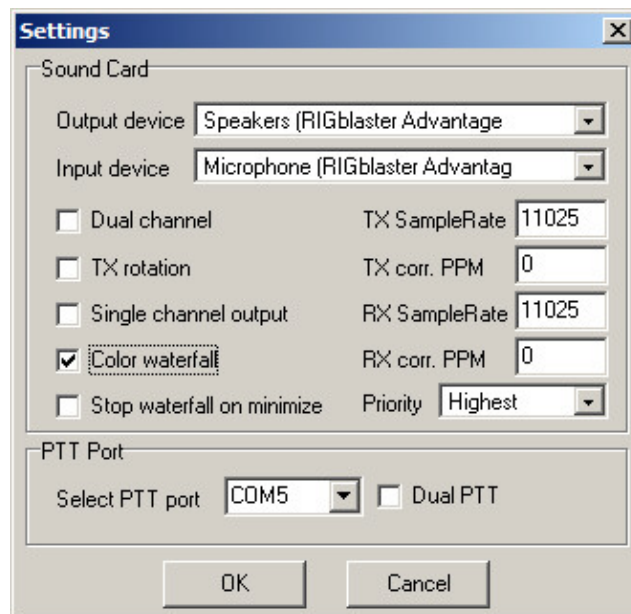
Settings

Sound Card

Output device Speakers (RIGblaster Advantage

Input device Microphone (RIGblaster Advantag

Dual channel

TX SampleRate 11025

TX rotation

TX corr. PPM 0

Single channel output

RX SampleRate 11025

Color waterfall

RX corr. PPM 0

Stop waterfall on minimize

Priority Highest

PTT Port

Select PTT port COM5

Dual PTT

OK

Cancel